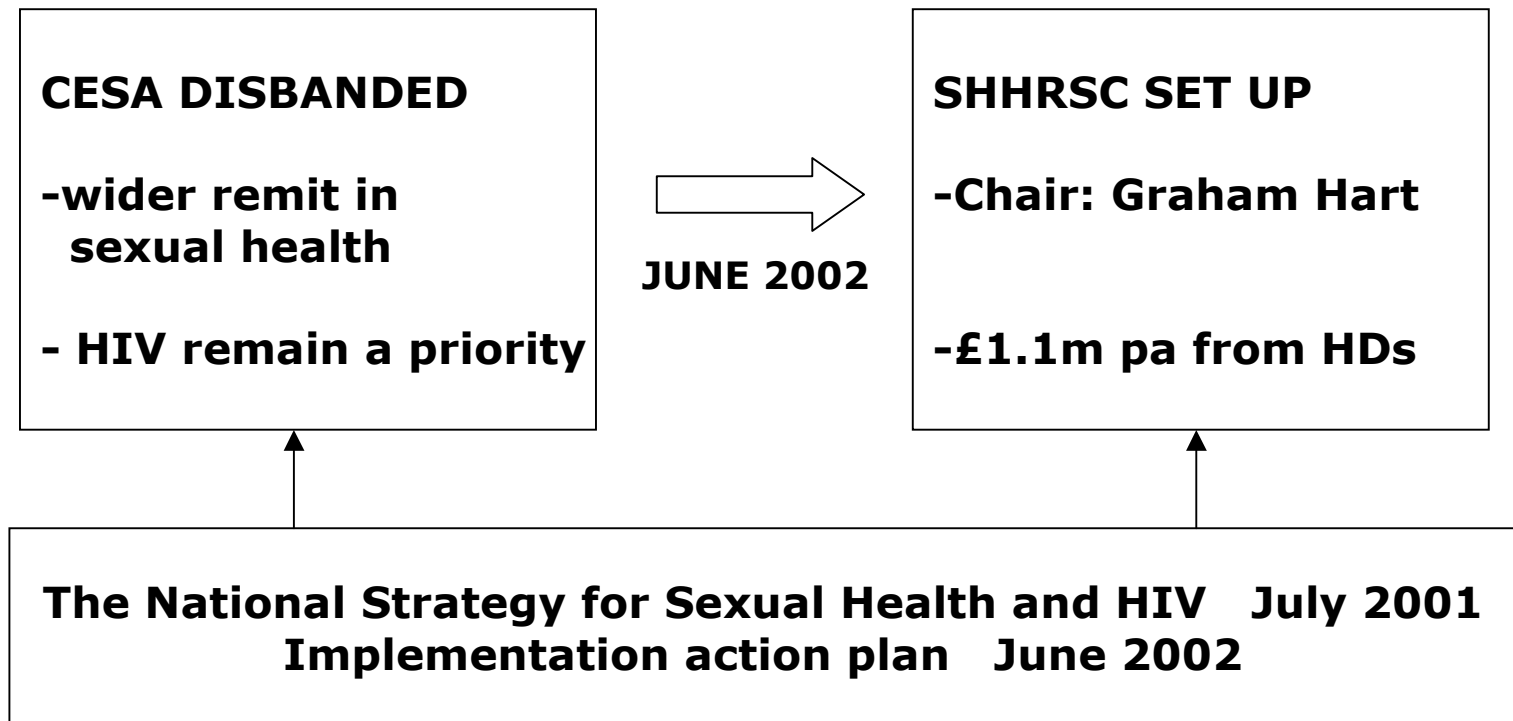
CESA DISBANDED

-wider remit in sexual health

- HIV remain a priority

JUNE 2002

SHHRSC SET UP

-Chair: Graham Hart

-£1.1m pa from HDs

The National Strategy for Sexual Health and HIV July 2001
Implementation action plan June 2002